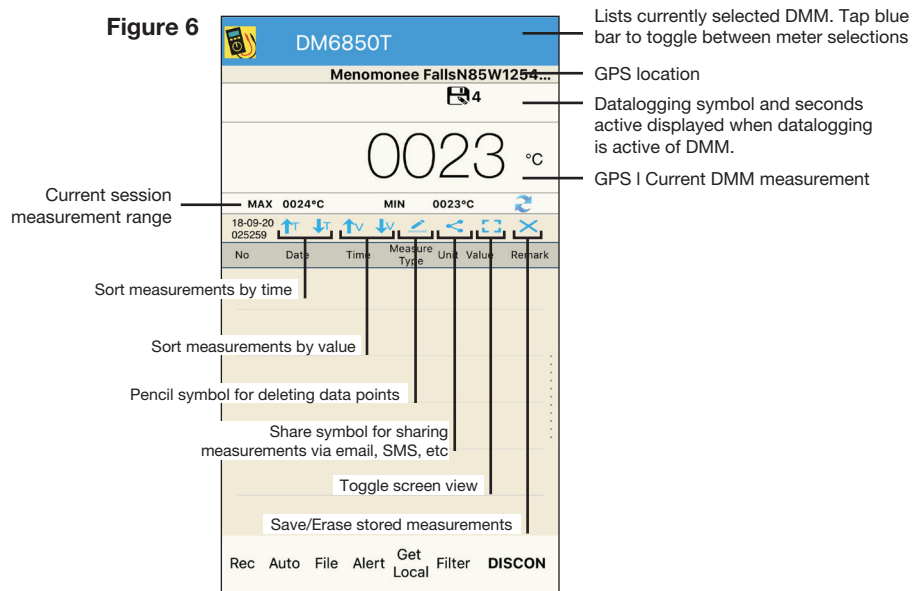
Figure 6

DM6850T

Lists currently selected DMM. Tap blue bar to toggle between meter selections

Menomonee FallsN85W1254...

GPS location

4

Datalogging symbol and seconds active displayed when datalogging is active of DMM.

0023 °C

GPS l Current DMM measurement

Current session measurement range

MAX 0024°C MIN 0023°C

18-09-20
025259

T T V V

| No | Date | Time | Measure Type | Unit | Value | Remark |
|---|---|---|---|---|---|---|

Sort measurements by time

Sort measurements by value

Pencil symbol for deleting data points

Share symbol for sharing measurements via email, SMS, etc

Toggle screen view

Save/Erase stored measurements

Rec Auto File Alert Get Local Filter DISCON